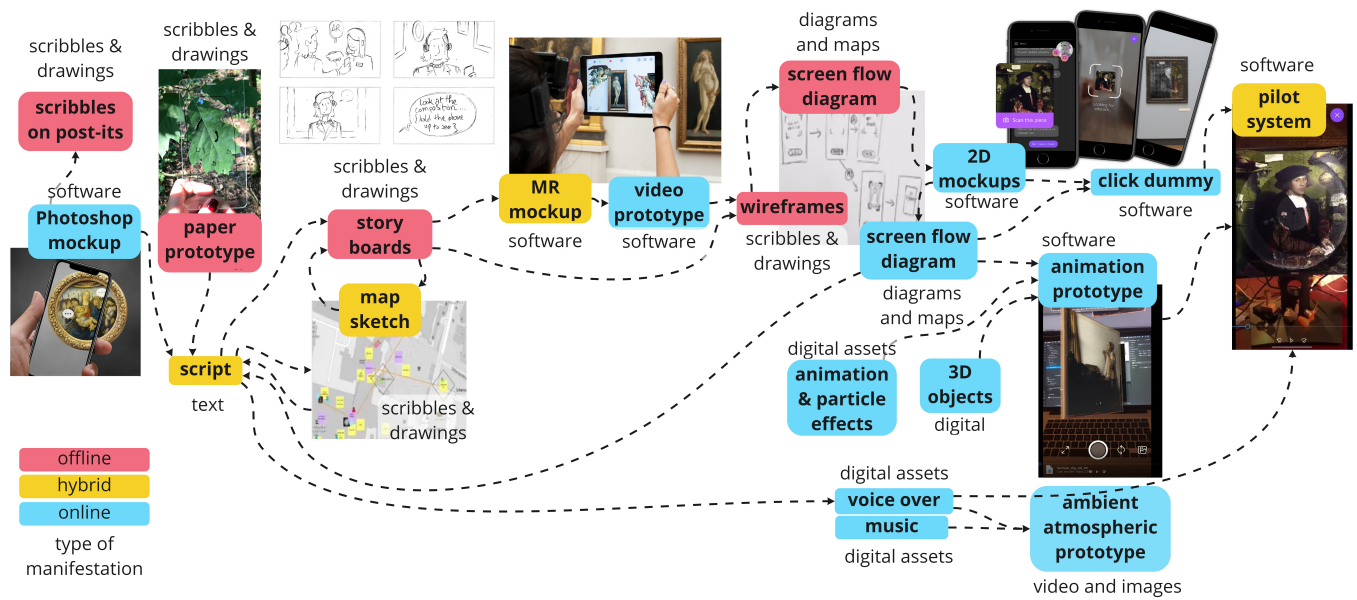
scribbles & drawings

scribbles on post-its

software

Photoshop mockup

scribbles & drawings

paper prototype

script

text

scribbles & drawings

story boards

map sketch

scribbles & drawings

Look at the composition... hold the phone up to see?

MR mockup

software

video prototype

software

diagrams and maps

screen flow diagram

wireframes

scribbles & drawings

2D mockups

software

Scan this piece

click dummy

software

screen flow diagram

diagrams and maps

software

animation prototype

software

pilot system

digital assets

animation & particle effects

3D objects

digital

digital assets

voice over

music

digital assets

ambient atmospheric prototype

video and images

offline

hybrid

online

type of manifestation